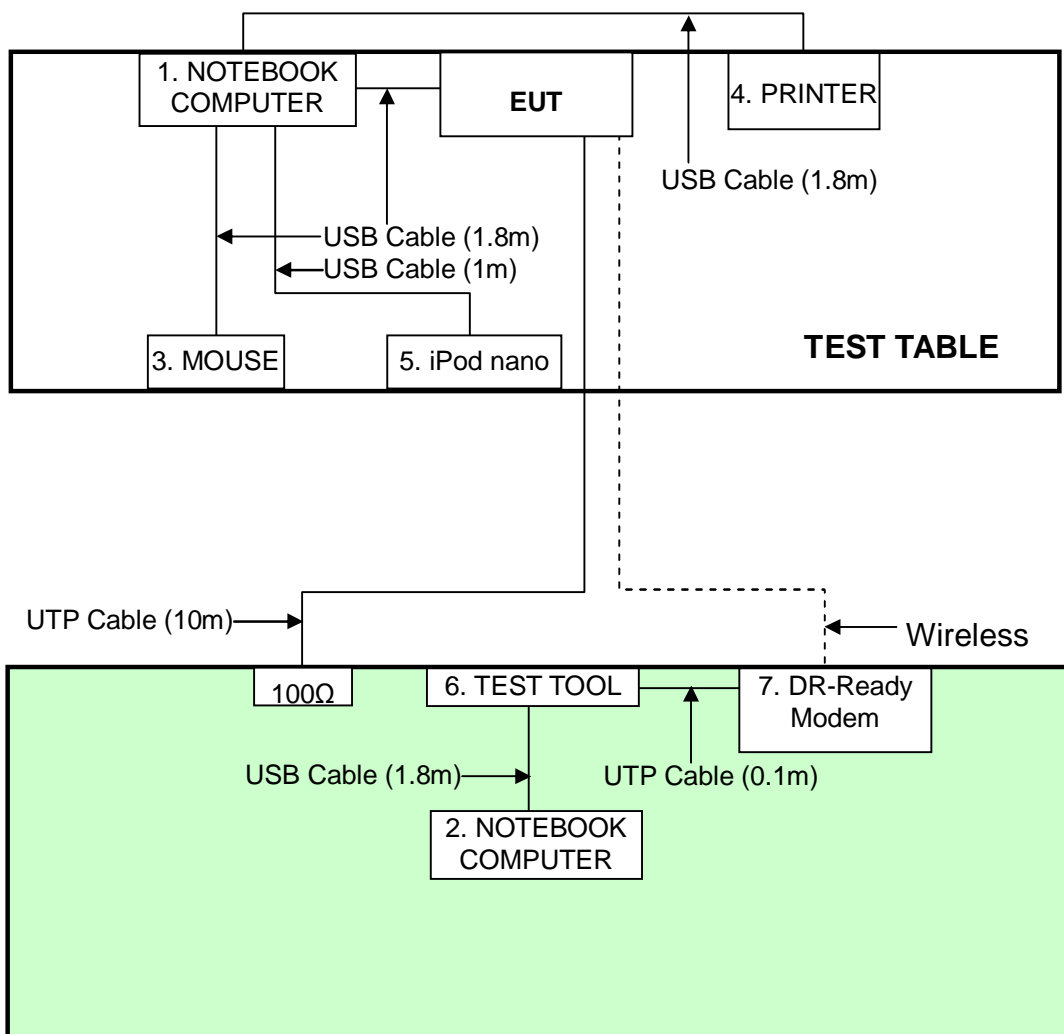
1. NOTEBOOK COMPUTER

EUT

4. PRINTER

USB Cable (1.8m)

USB Cable (1.8m)

USB Cable (1m)

3. MOUSE

5. iPod nano

TEST TABLE

UTP Cable (10m)

Wireless

100Ω

6. TEST TOOL

7. DR-Ready Modem

USB Cable (1.8m)

UTP Cable (0.1m)

2. NOTEBOOK COMPUTER